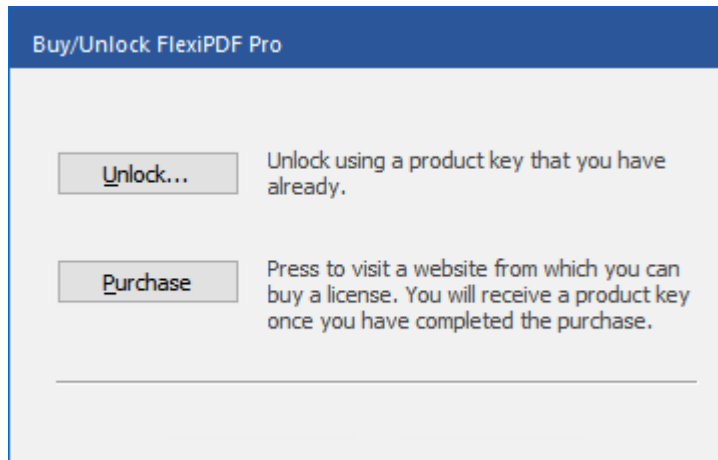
Buy/Unlock FlexiPDF Pro

Unlock...

Unlock using a product key that you have already.

Purchase

Press to visit a website from which you can buy a license. You will receive a product key once you have completed the purchase.